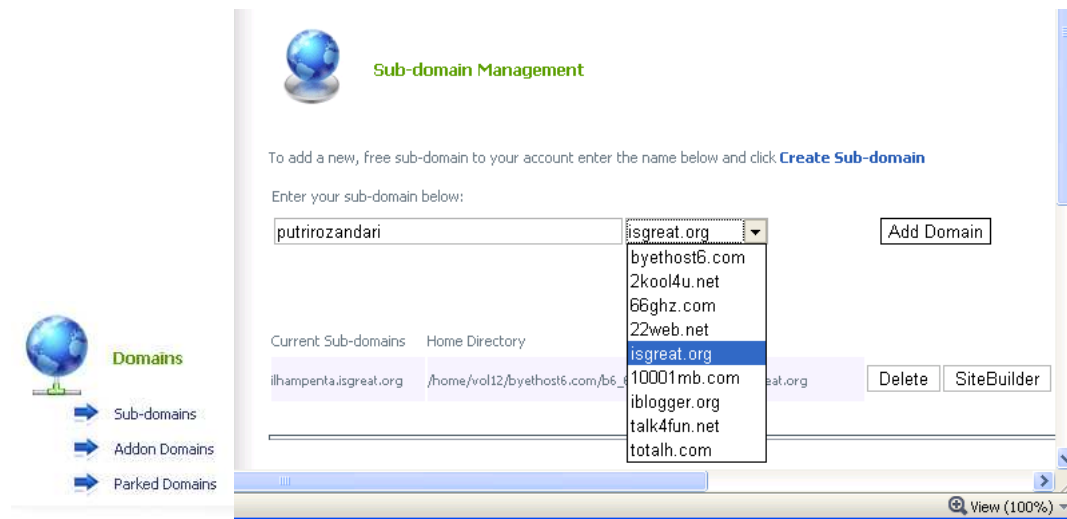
Sub-domain Management

To add a new, free sub-domain to your account enter the name below and click **Create Sub-domain**

Enter your sub-domain below:

putrirozandari

isgreat.org

Add Domain

byethost6.com
2kool4u.net
66ghz.com
22web.net
isgreat.org
10001mb.com
iblogger.org
talk4fun.net
totalh.com

Current Sub-domains | Home Directory

ilhampenta.isgreat.org | /home/vol12/byethost6.com/b6_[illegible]eat.org

Delete | SiteBuilder

Domains

Sub-domains
Addon Domains
Parked Domains

View (100%)